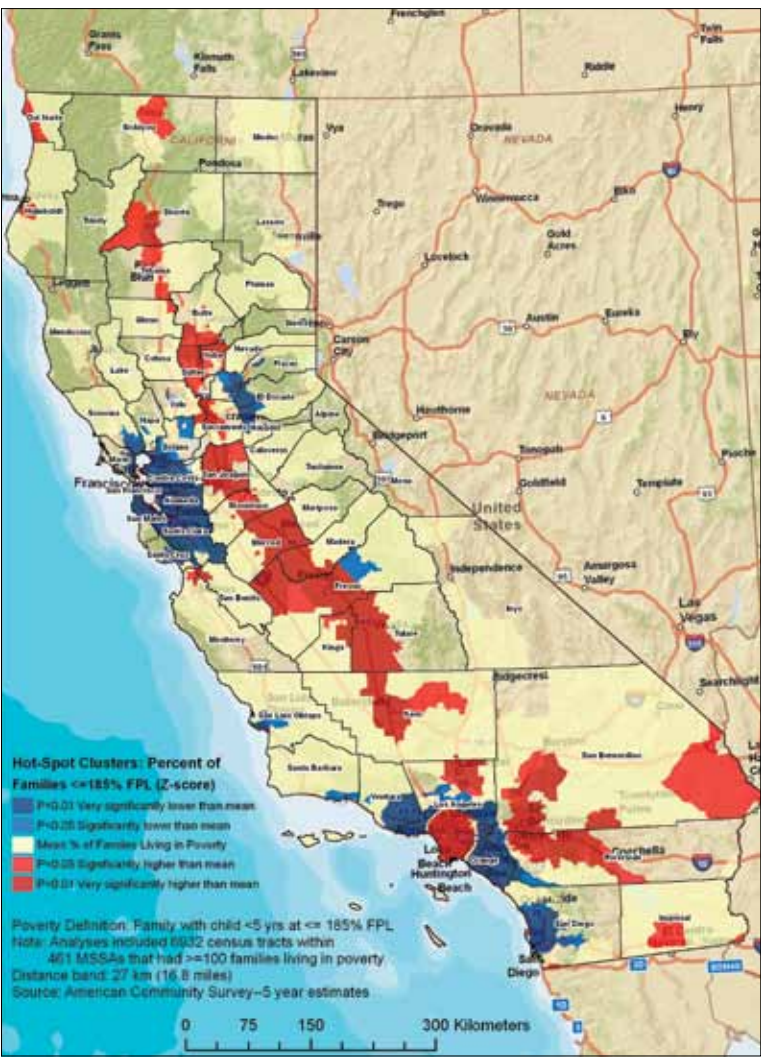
Frenchglen
Grants Pass
Klamath Falls
Lakeview
Twin Falls
Riddle
Del Norte
Siskiyou
Modoc
CALIFORNIA
Vya
Orovada
NEVADA
Henry
Ponderosa
Shasta
Trinity
Trego
Winnemucca
Elko
Lassen
Gold Acres
Lovelock
Tehama
Plumas
Austin
Eureka
Mendocino
Butte
Sierra
Carson City
Ely
Glenn
Lake
Colusa
Yuba
Placer
NEVADA
Sonoma
Napa
El Dorado
Alpine
Hawthorne
Sacramento
Amador
Calaveras
Bridgeport
Tonopah
Pioche
Tuolumne
Mono
Goldfield
Templete
Francisco
San Mateo
Mariposa
Madera
United States
Santa Cruz
Merced
Independence
Amargosa Valley
San Benito
Fresno
Inyo
Las Vegas
Monterey
Tulare
Kings
Ridgecrest
Searchlight
San Luis Obispo
Kern
Hot-Spot Clusters: Percent of Families <=185% FPL (Z-score)
Santa Barbara
San Bernardino
Twentynine Palms
P=0.01 Very significantly lower than mean
Los Angeles
P=0.05 Significantly lower than mean
Ventura
Mean % of Families Living in Poverty
Coachella
P=0.05 Significantly higher than mean
Riverside
P=0.01 Very significantly higher than mean
Long Beach
Huntington Beach
Orange
Poverty Definition: Family with child <5 yrs at <= 185% FPL
Note: Analyses included 6932 census tracts within 461 MSSAs that had >=100 families living in poverty
San Diego
Imperial
Distance band: 27 km (16.8 miles)
Source: American Community Survey—5 year estimates
San Diego
0 75 150 300 Kilometers